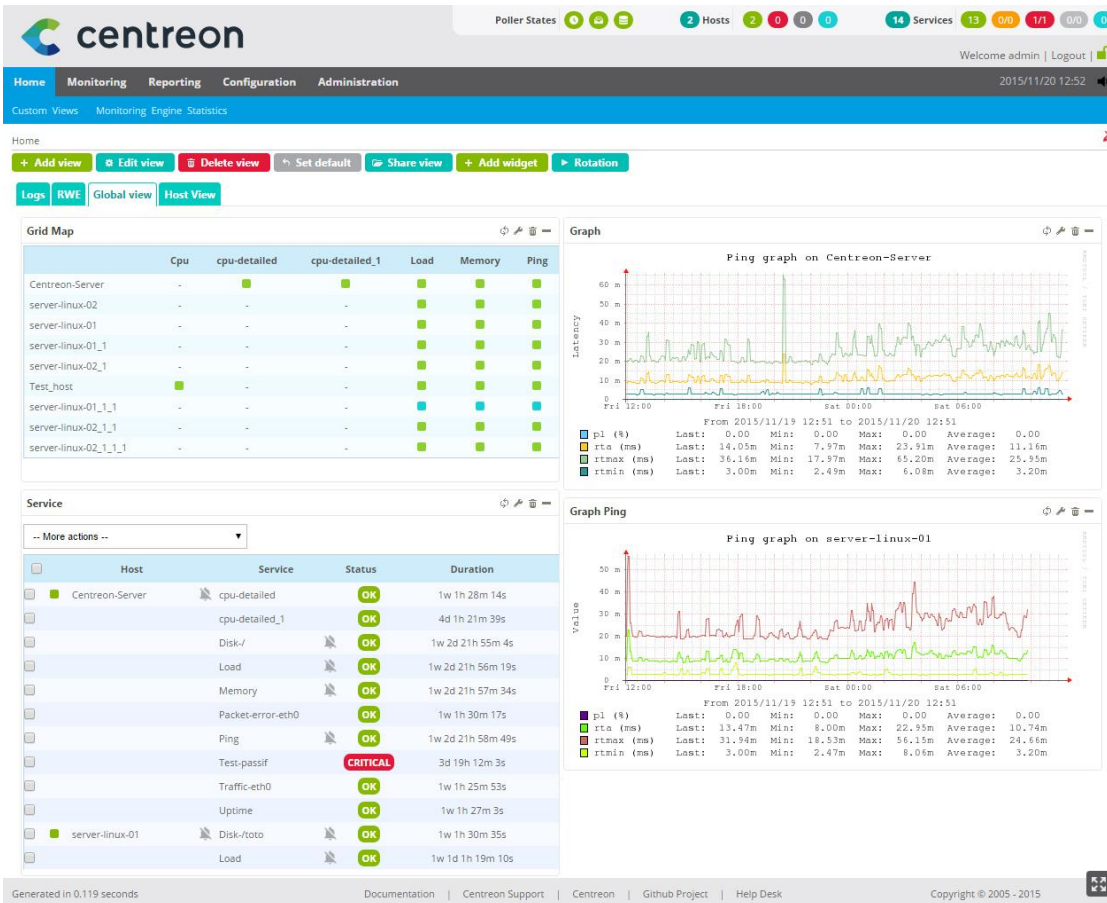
centreon

Poller States

2 Hosts 2 0 0 0

14 Services 13 0/0 1/1 0/0 0

Welcome admin | Logout |

Home Monitoring Reporting Configuration Administration

2015/11/20 12:52

Custom Views Monitoring Engine Statistics

Home

+ Add view | Edit view | Delete view | Set default | Share view | + Add widget | Rotation

Logs | RWE | Global view | Host View

Grid Map

| | Cpu | cpu-detailed | cpu-detailed_1 | Load | Memory | Ping |
|---|---|---|---|---|---|---|
| Centreon-Server | - | ■ | ■ | ■ | ■ | ■ |
| server-linux-02 | - | - | - | ■ | ■ | ■ |
| server-linux-01 | - | - | - | ■ | ■ | ■ |
| server-linux-01_1 | - | - | - | ■ | ■ | ■ |
| server-linux-02_1 | - | - | - | ■ | ■ | ■ |
| Test_host | ■ | - | - | ■ | ■ | ■ |
| server-linux-01_1_1 | - | - | - | ■ | ■ | ■ |
| server-linux-02_1_1 | - | - | - | ■ | ■ | ■ |
| server-linux-02_1_1_1 | - | - | - | ■ | ■ | ■ |

Graph

Ping graph on Centreon-Server

Latency

60 m 50 m 40 m 30 m 20 m 10 m 0

Fri 12:00 Fri 18:00 Sat 00:00 Sat 06:00

From 2015/11/19 12:51 to 2015/11/20 12:51

pl (%) Last: 0.00 Min: 0.00 Max: 0.00 Average: 0.00
rta (ms) Last: 14.05m Min: 7.97m Max: 23.91m Average: 11.16m
rtmax (ms) Last: 36.16m Min: 17.97m Max: 65.20m Average: 25.95m
rtmin (ms) Last: 3.00m Min: 2.49m Max: 6.08m Average: 3.20m

Service

-- More actions --

| | Host | Service | Status | Duration |
|---|---|---|---|---|
| | Centreon-Server | cpu-detailed | OK | 1w 1h 28m 14s |
| | | cpu-detailed_1 | OK | 4d 1h 21m 39s |
| | | Disk-/ | OK | 1w 2d 21h 55m 4s |
| | | Load | OK | 1w 2d 21h 56m 19s |
| | | Memory | OK | 1w 2d 21h 57m 34s |
| | | Packet-error-eth0 | OK | 1w 1h 30m 17s |
| | | Ping | OK | 1w 2d 21h 58m 49s |
| | | Test-passif | CRITICAL | 3d 19h 12m 3s |
| | | Traffic-eth0 | OK | 1w 1h 25m 53s |
| | | Uptime | OK | 1w 1h 27m 3s |
| | server-linux-01 | Disk-/toto | OK | 1w 1h 30m 35s |
| | | Load | OK | 1w 1d 1h 19m 10s |

Graph Ping

Ping graph on server-linux-01

Value

50 m 40 m 30 m 20 m 10 m 0

Fri 12:00 Fri 18:00 Sat 00:00 Sat 06:00

From 2015/11/19 12:51 to 2015/11/20 12:51

pl (%) Last: 0.00 Min: 0.00 Max: 0.00 Average: 0.00
rta (ms) Last: 13.47m Min: 8.00m Max: 22.95m Average: 10.74m
rtmax (ms) Last: 31.94m Min: 18.53m Max: 56.15m Average: 24.66m
rtmin (ms) Last: 3.00m Min: 2.47m Max: 8.06m Average: 3.20m

Generated in 0.119 seconds

Documentation | Centreon Support | Centreon | Github Project | Help Desk

Copyright © 2005 - 2015